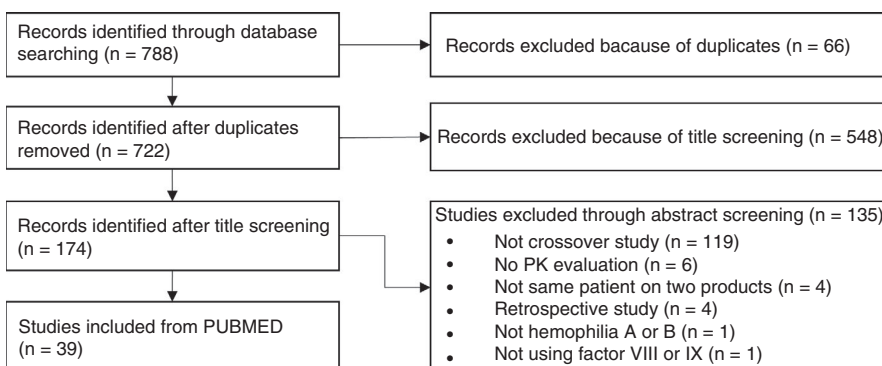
Records identified through database searching (n = 788)

Records excluded bacause of duplicates (n = 66)

Records identified after duplicates removed (n = 722)

Records excluded because of title screening (n = 548)

Records identified after title screening (n = 174)

Studies excluded through abstract screening (n = 135)
- Not crossover study (n = 119)
- No PK evaluation (n = 6)
- Not same patient on two products (n = 4)
- Retrospective study (n = 4)
- Not hemophilia A or B (n = 1)
- Not using factor VIII or IX (n = 1)

Studies included from PUBMED (n = 39)